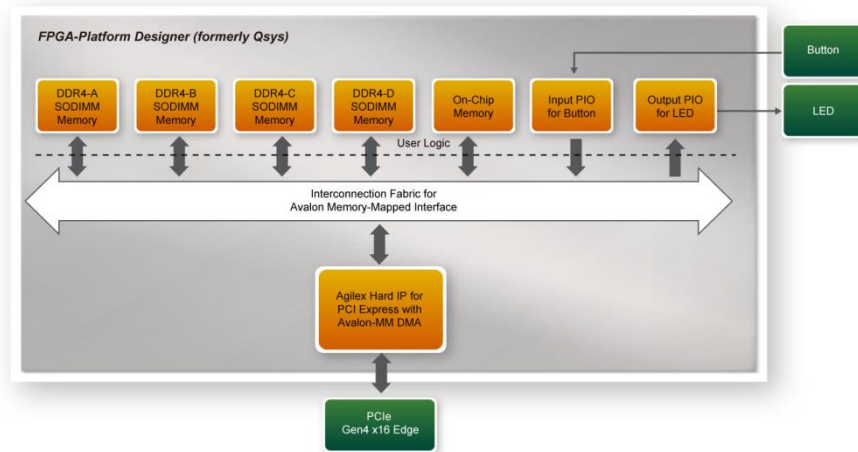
FPGA-Platform Designer (formerly Qsys)

Button

DDR4-A SODIMM Memory

DDR4-B SODIMM Memory

DDR4-C SODIMM Memory

DDR4-D SODIMM Memory

On-Chip Memory

Input PIO for Button

Output PIO for LED

LED

User Logic

Interconnection Fabric for Avalon Memory-Mapped Interface

Agilex Hard IP for PCI Express with Avalon-MM DMA

PCIe Gen4 x16 Edge